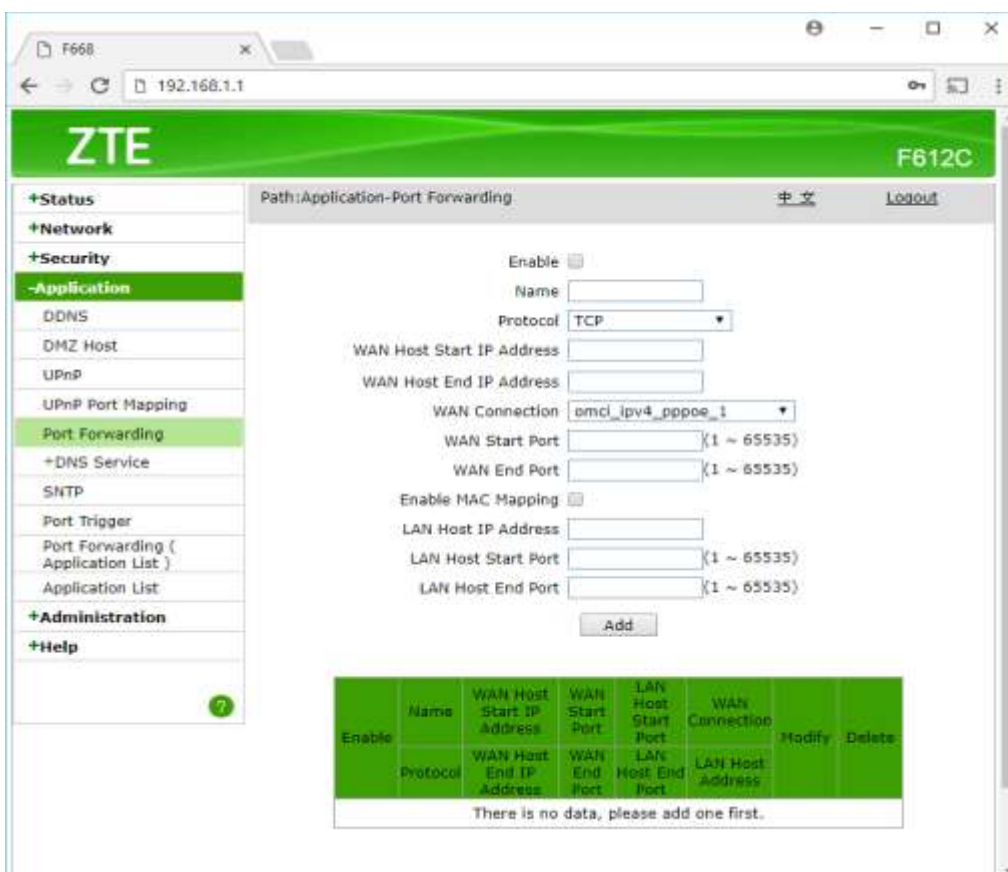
F668 ×

192.168.1.1

ZTE

F612C

+Status
+Network
+Security
-Application
DDNS
DMZ Host
UPnP
UPnP Port Mapping
Port Forwarding
+DNS Service
SNTP
Port Trigger
Port Forwarding ( Application List )
Application List
+Administration
+Help

Path:Application-Port Forwarding

中文

Logout

Enable

Name

Protocol TCP

WAN Host Start IP Address

WAN Host End IP Address

WAN Connection omci_ipv4_pppoe_1

WAN Start Port (1 ~ 65535)

WAN End Port (1 ~ 65535)

Enable MAC Mapping

LAN Host IP Address

LAN Host Start Port (1 ~ 65535)

LAN Host End Port (1 ~ 65535)

Add

| Enable | Name | WAN Host Start IP Address | WAN Start Port | LAN Host Start Port | WAN Connection | Modify | Delete |
|---|---|---|---|---|---|---|---|
| | Protocol | WAN Host End IP Address | WAN End Port | LAN Host End Port | LAN Host Address | | |
| There is no data, please add one first. | | | | | | | |